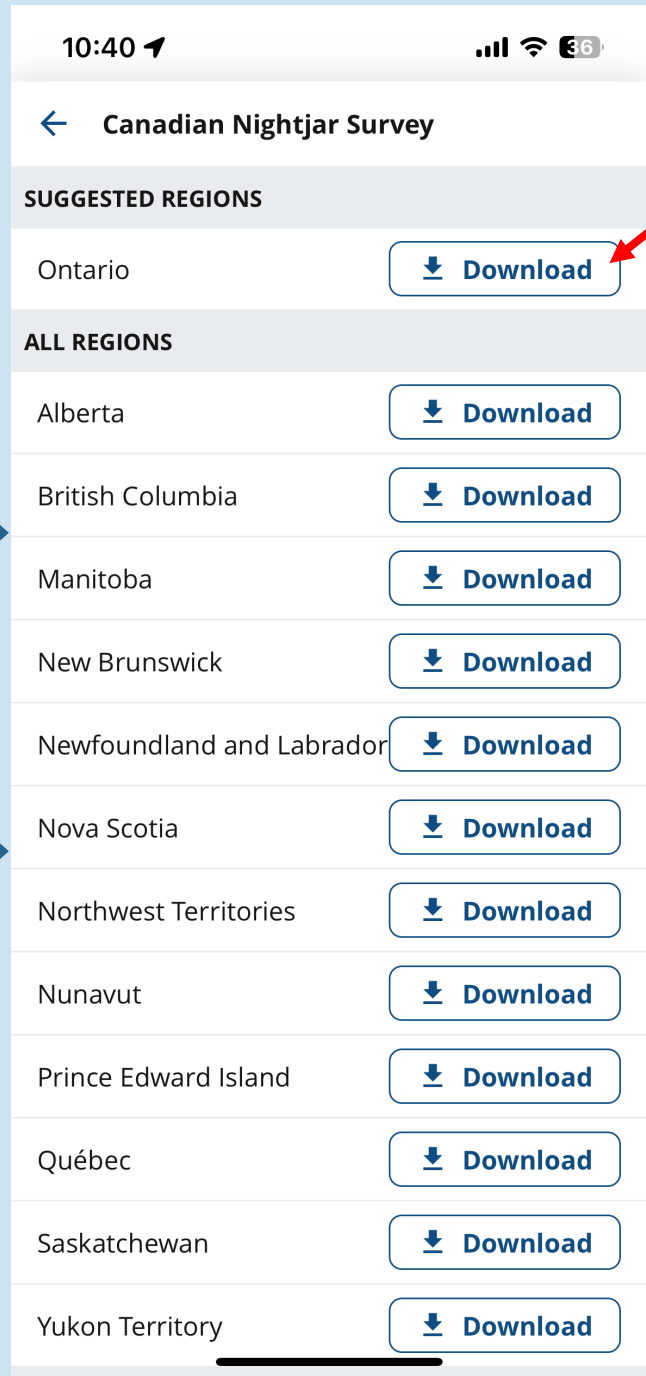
10:40

36

Canadian Nightjar Survey

SUGGESTED REGIONS

Ontario Download

ALL REGIONS

Alberta Download

British Columbia Download

Manitoba Download

New Brunswick Download

Newfoundland and Labrador Download

Nova Scotia Download

Northwest Territories Download

Nunavut Download

Prince Edward Island Download

Québec Download

Saskatchewan Download

Yukon Territory Download